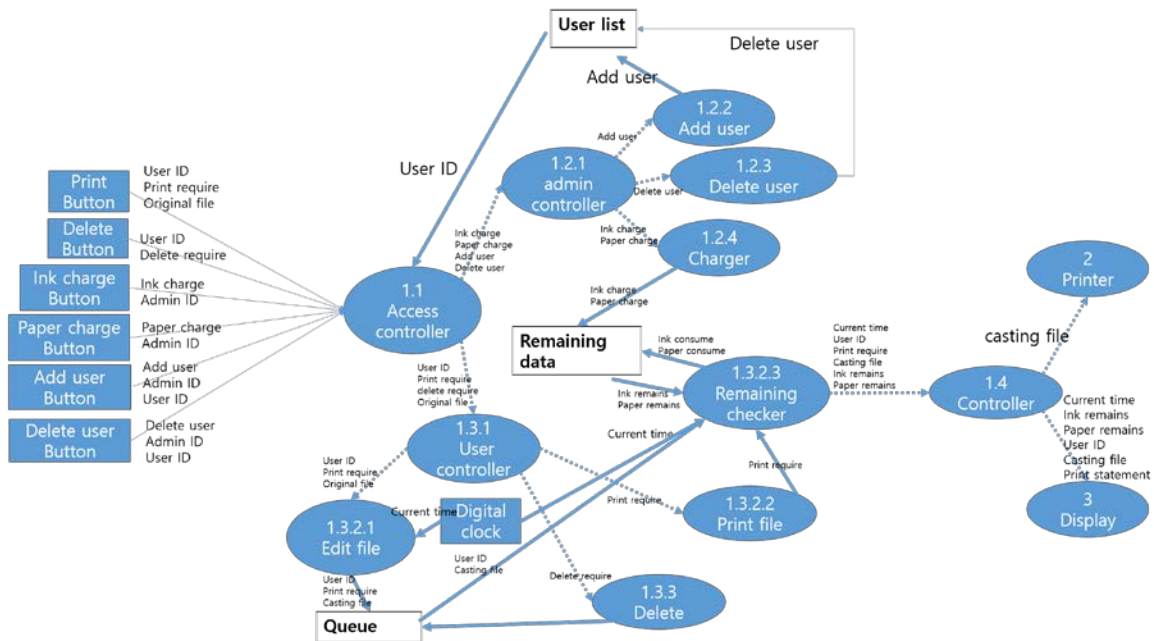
User list

Delete user

Add user

1.2.2
Add user

Add user

User ID

1.2.1
admin
controller

1.2.3
Delete user

Delete user

Print
Button

User ID
Print require
Original file

Delete
Button

User ID
Delete require

Ink charge
Button

Ink charge
Admin ID

Paper charge
Button

Paper charge
Admin ID

Add user
Button

Add user
Admin ID
User ID

Delete user
Button

Delete user
Admin ID
User ID

Ink charge
Paper charge
Add user
Delete user

Ink charge
Paper charge

1.2.4
Charger

Ink charge
Paper charge

1.1
Access
controller

Remaining
data

Ink consume
Paper consume

Current time
User ID
Print require
Casting file
Ink remains
Paper remains

2
Printer

casting file

User ID
Print require
delete require
Original file

Ink remains
Paper remains

1.3.2.3
Remaining
checker

1.4
Controller

Current time
Ink remains
Paper remains
User ID
Casting file
Print statement

1.3.1
User
controller

Current time

Print require

User ID
Print require
Original file

Current time

Digital
clock

Print require

1.3.2.2
Print file

3
Display

1.3.2.1
Edit file

User ID
Casting file

Delete require

User ID
Print require
Casting file

1.3.3
Delete

Queue